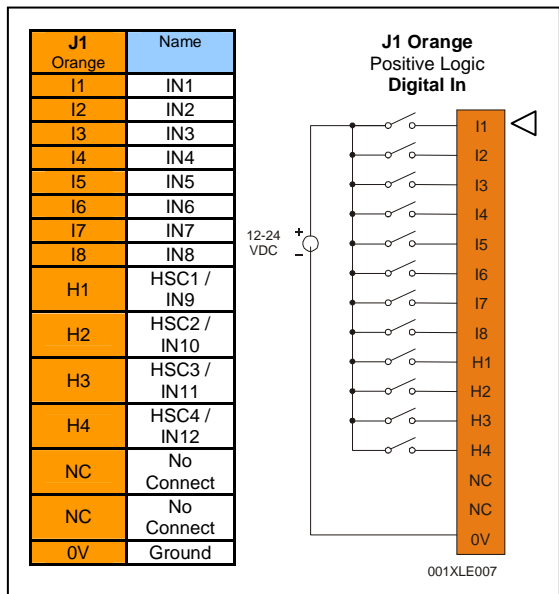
| J1 Orange | Name |
|---|---|
| I1 | IN1 |
| I2 | IN2 |
| I3 | IN3 |
| I4 | IN4 |
| I5 | IN5 |
| I6 | IN6 |
| I7 | IN7 |
| I8 | IN8 |
| H1 | HSC1 / IN9 |
| H2 | HSC2 / IN10 |
| H3 | HSC3 / IN11 |
| H4 | HSC4 / IN12 |
| NC | No Connect |
| NC | No Connect |
| 0V | Ground |

**J1 Orange**
Positive Logic
**Digital In**

12-24 VDC
+
-

I1
I2
I3
I4
I5
I6
I7
I8
H1
H2
H3
H4
NC
NC
0V

001XLE007